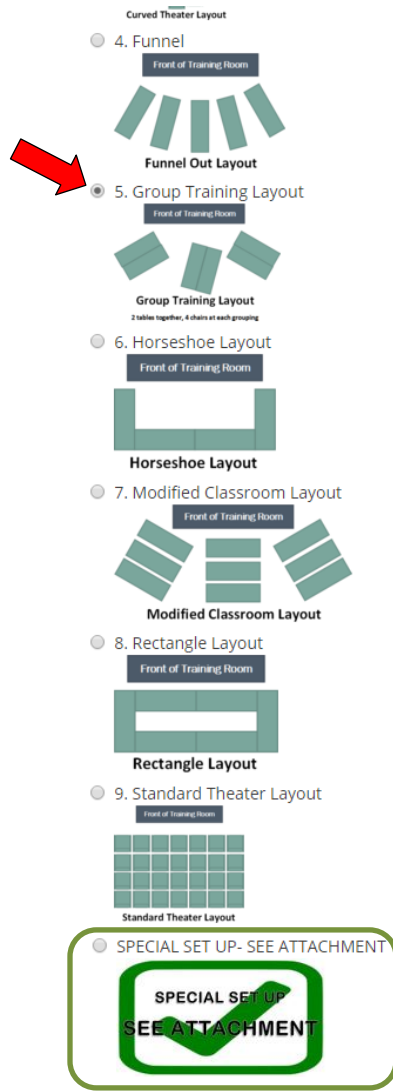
Curved Theater Layout

4. Funnel

Front of Training Room

Funnel Out Layout

5. Group Training Layout

Front of Training Room

Group Training Layout

2 tables together, 4 chairs at each grouping

6. Horseshoe Layout

Front of Training Room

Horseshoe Layout

7. Modified Classroom Layout

Front of Training Room

Modified Classroom Layout

8. Rectangle Layout

Front of Training Room

Rectangle Layout

9. Standard Theater Layout

Front of Training Room

Standard Theater Layout

SPECIAL SET UP- SEE ATTACHMENT

SPECIAL SET UP
SEE ATTACHMENT